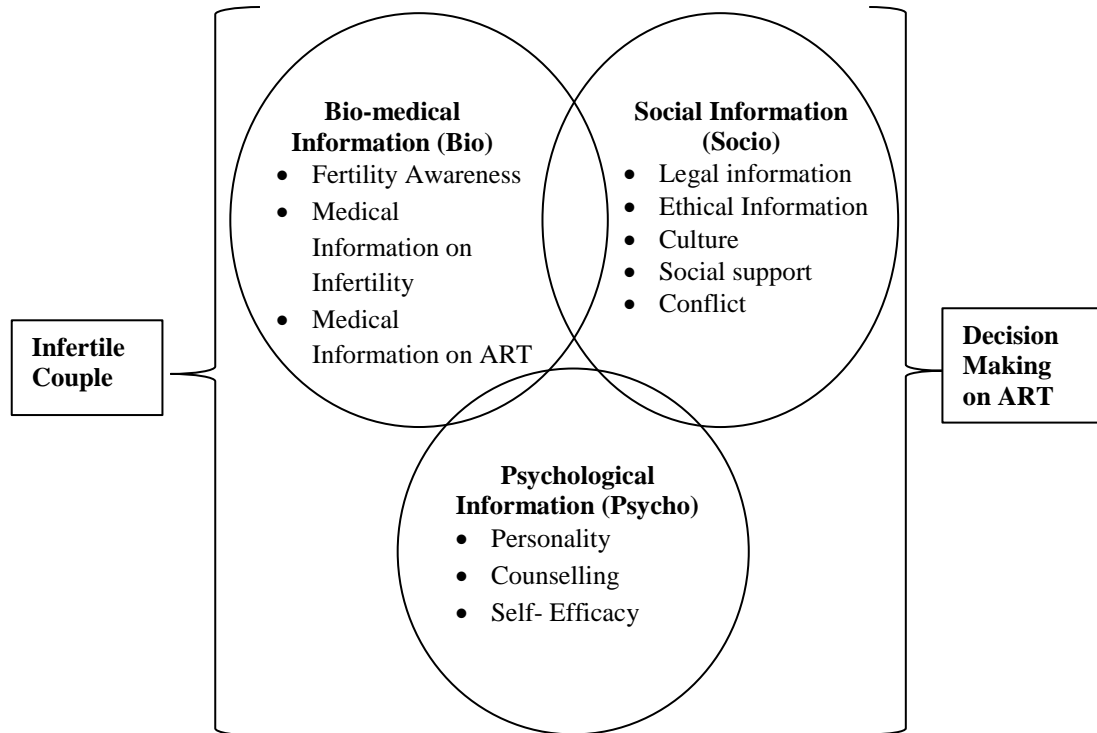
Infertile Couple

Bio-medical Information (Bio)
- Fertility Awareness
- Medical Information on Infertility
- Medical Information on ART

Social Information (Socio)
- Legal information
- Ethical Information
- Culture
- Social support
- Conflict

Psychological Information (Psycho)
- Personality
- Counselling
- Self- Efficacy

Decision Making on ART